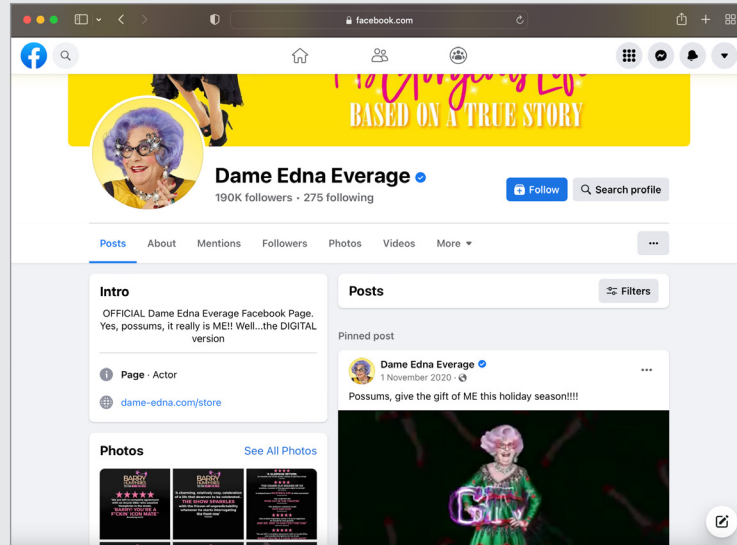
facebook.com

BASED ON A TRUE STORY

Dame Edna Everage
190K followers · 275 following

Follow
Search profile

Posts
About
Mentions
Followers
Photos
Videos
More

Intro

OFFICIAL Dame Edna Everage Facebook Page. Yes, possums, it really is ME!! Well...the DIGITAL version

Page · Actor

dame-edna.com/store

Photos
See All Photos

Posts
Filters

Pinned post

Dame Edna Everage
1 November 2020 ·

Possums, give the gift of ME this holiday season!!!!